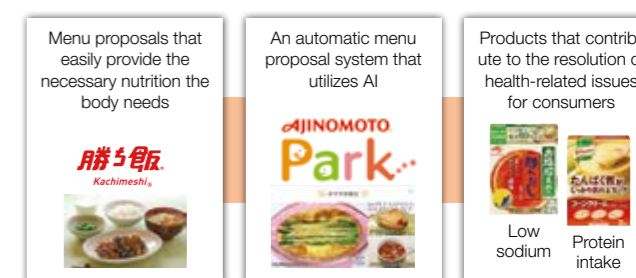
Menu proposals that easily provide the necessary nutrition the body needs

勝ち飯
Kachimeshi®

An automatic menu proposal system that utilizes AI

AJINOMOTO
Park

Products that contribute to the resolution o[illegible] health-related issues for consumers

Low sodium

Protein intake

たんぱく質が
コーンクリーム